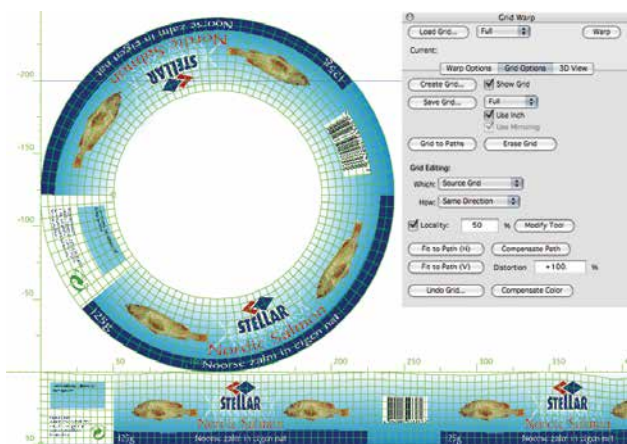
Grid Warp

Load Grid... Full Warp

Current:

Warp Options Grid Options 3D View

Create Grid... Show Grid

Save Grid... Full

Use Inch

Use Mirroring

Grid to Paths Erase Grid

Grid Editing:

Which: Source Grid

How: Same Direction

Locality: 50 % Modify Tool

Fit to Path (H) Compensate Path

Fit to Path (V) Distortion +100 %

Undo Grid... Compensate Color

Noorse zalm in eigen nat

Nordic Salmon

STELLAR

125g

STELLAR

Nordic Salmon

Noorse zalm in eigen nat

125g

-200

-150

-100

-50

50

150

200

250

300

STELLAR

Nordic Salmon

Noorse zalm in eigen nat

125g

125g

STELLAR